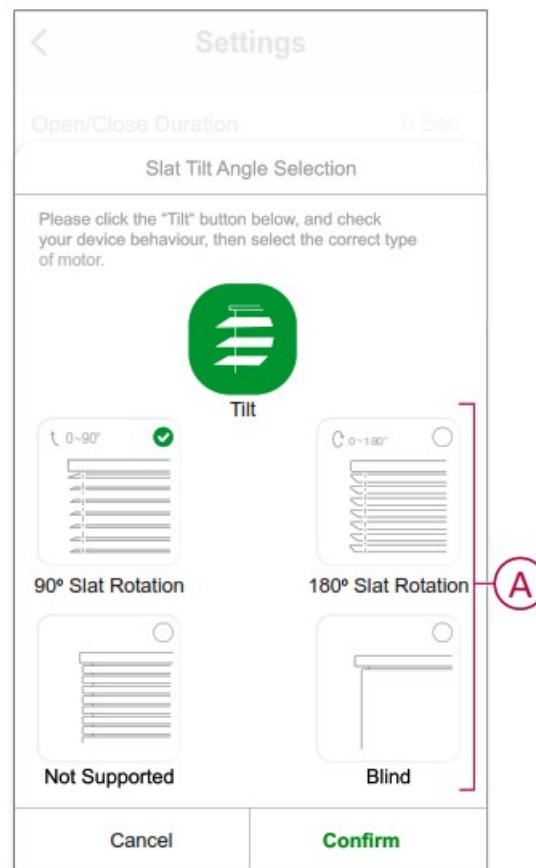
Settings

Open/Close Duration 6 Sec

Slat Tilt Angle Selection

Please click the "Tilt" button below, and check your device behaviour, then select the correct type of motor.

Tilt

0~90°

90º Slat Rotation

0~180°

180º Slat Rotation

A

Not Supported

Blind

Cancel

Confirm